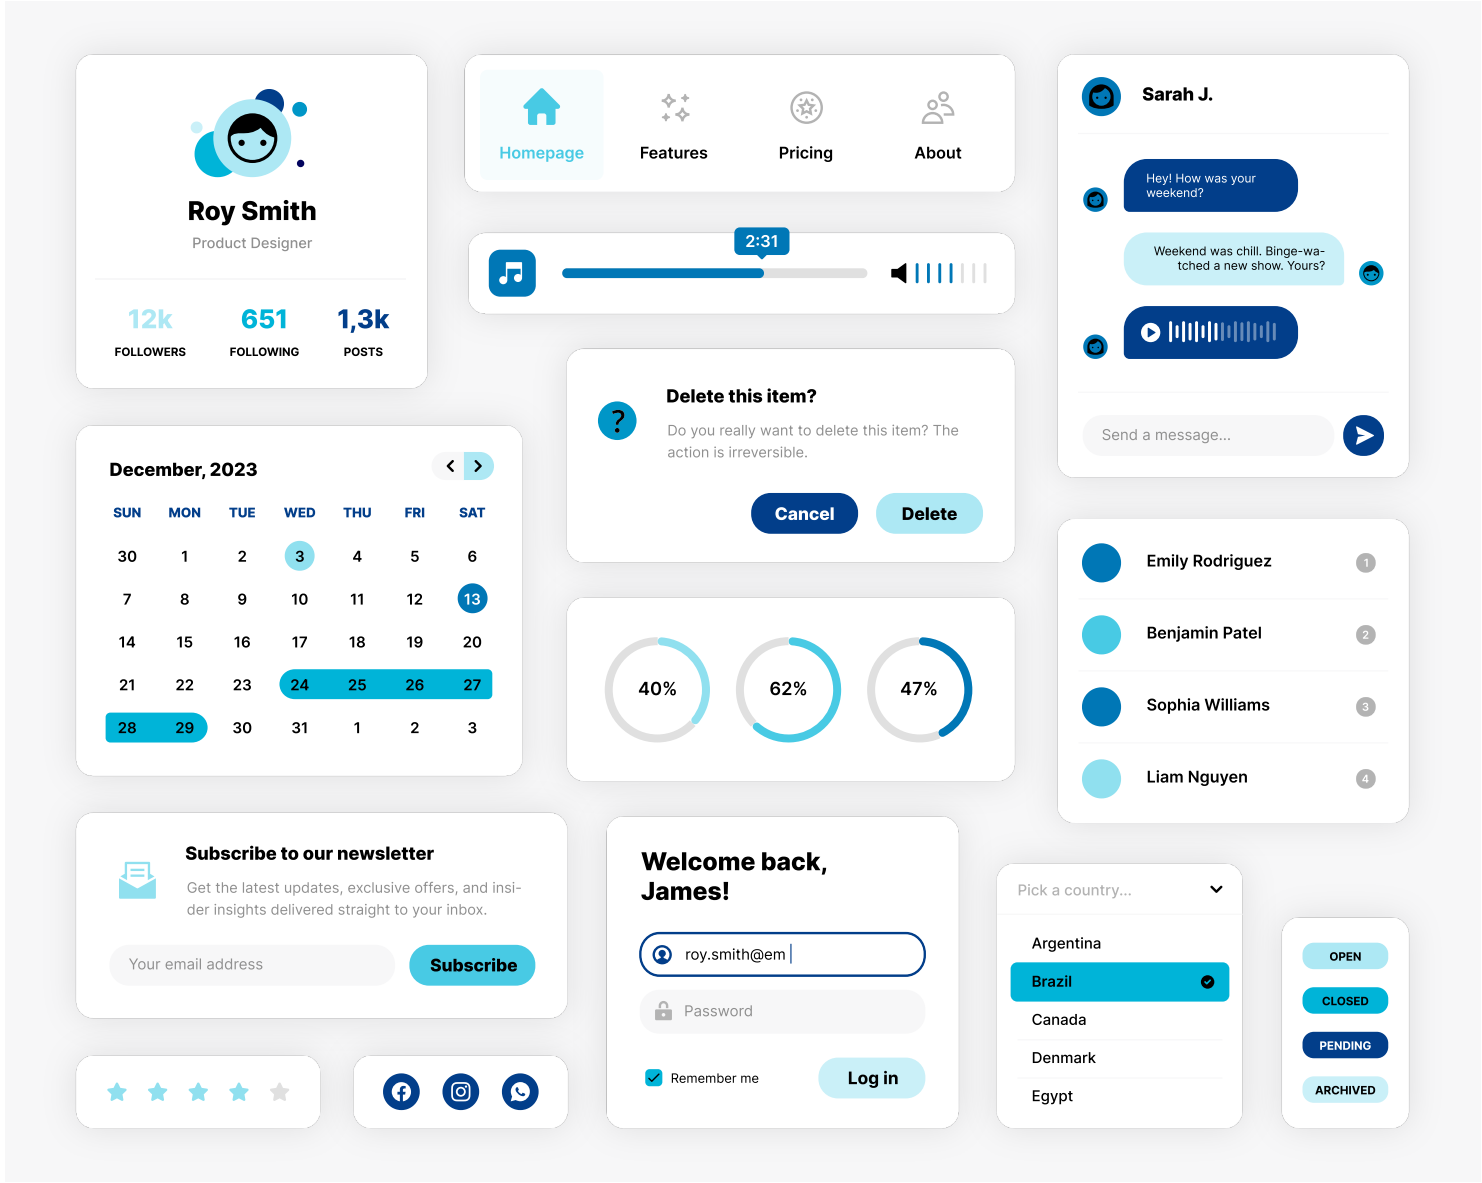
Roy Smith
Product Designer

| 12k | 651 | 1,3k |
|---|---|---|
| FOLLOWERS | FOLLOWING | POSTS |

Homepage Features Pricing About

2:31

Delete this item?
Do you really want to delete this item? The action is irreversible.
Cancel Delete

Sarah J.
Hey! How was your weekend?
Weekend was chill. Binge-watched a new show. Yours?
Send a message...

December, 2023

| SUN | MON | TUE | WED | THU | FRI | SAT |
|---|---|---|---|---|---|---|
| 30 | 1 | 2 | 3 | 4 | 5 | 6 |
| 7 | 8 | 9 | 10 | 11 | 12 | 13 |
| 14 | 15 | 16 | 17 | 18 | 19 | 20 |
| 21 | 22 | 23 | 24 | 25 | 26 | 27 |
| 28 | 29 | 30 | 31 | 1 | 2 | 3 |

40% 62% 47%

Emily Rodriguez 1
Benjamin Patel 2
Sophia Williams 3
Liam Nguyen 4

Subscribe to our newsletter
Get the latest updates, exclusive offers, and insider insights delivered straight to your inbox.
Your email address
Subscribe

Welcome back, James!
roy.smith@em
Password
Remember me
Log in

Pick a country...
Argentina
Brazil
Canada
Denmark
Egypt

OPEN
CLOSED
PENDING
ARCHIVED